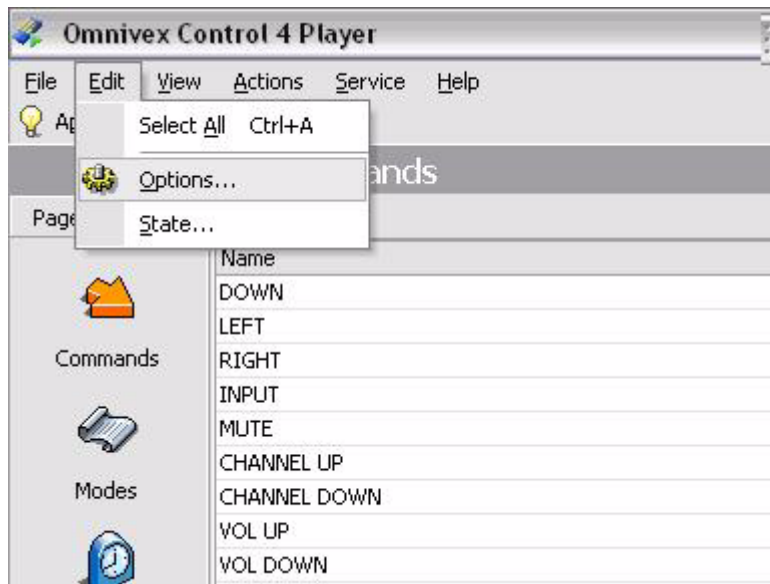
Omnivex Control 4 Player

File Edit View Actions Service Help

Ap

Select All Ctrl+A

Options...

State...

ands

Page

Commands

Modes

| Name |
|---|
| DOWN |
| LEFT |
| RIGHT |
| INPUT |
| MUTE |
| CHANNEL UP |
| CHANNEL DOWN |
| VOL UP |
| VOL DOWN |